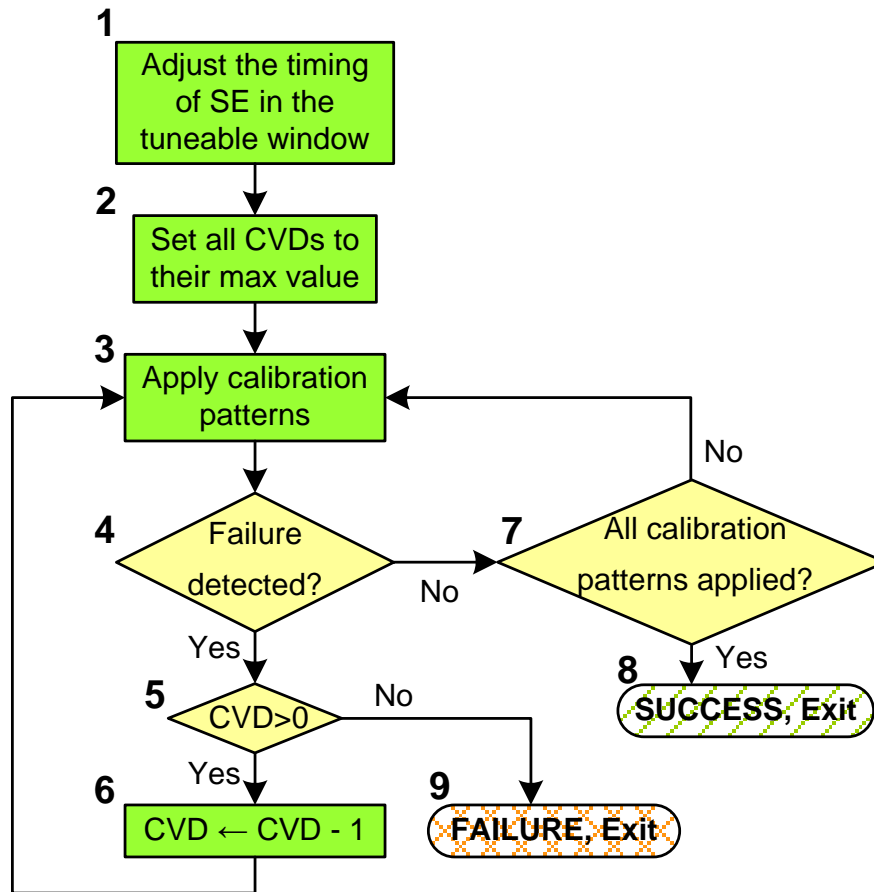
1
Adjust the timing of SE in the tuneable window

2
Set all CVDs to their max value

3
Apply calibration patterns

No

4
Failure detected?

No

7
All calibration patterns applied?

Yes

Yes

8
SUCCESS, Exit

5
CVD>0

No

Yes

6
CVD ← CVD - 1

9
FAILURE, Exit